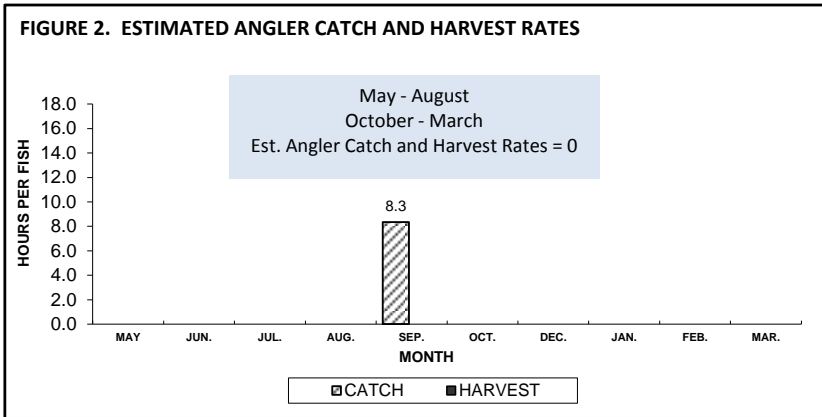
FIGURE 2. ESTIMATED ANGLER CATCH AND HARVEST RATES

May - August
October - March
Est. Angler Catch and Harvest Rates = 0

HOURS PER FISH

18.0
16.0
14.0
12.0
10.0
8.0
6.0
4.0
2.0
0.0

8.3

MAY JUN. JUL. AUG. SEP. OCT. DEC. JAN. FEB. MAR.

MONTH

CATCH HARVEST